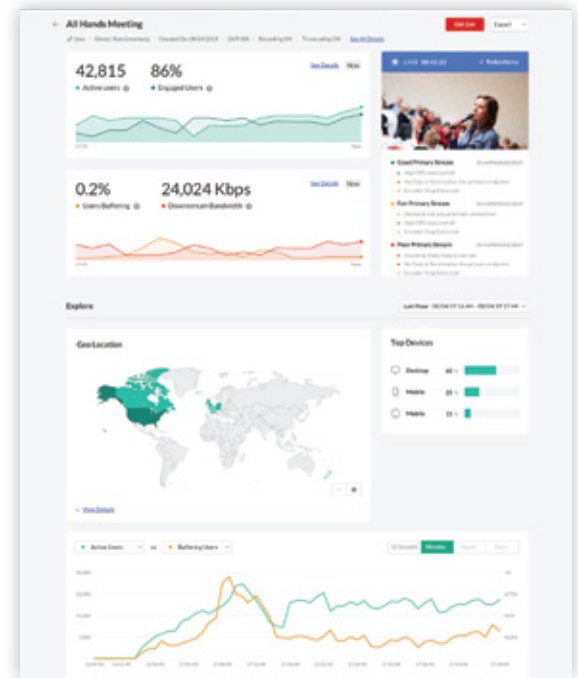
All Hands Meeting

Live | Owner: Ryan Greenberg | Created On: 08/04/2019 | 13:49 EM | Recording ON | Transcoding ON | See All Details

End Live

Export

42,815
Active users

86%
Engaged Users

See Details

Now

0.2%
Users Buffering

24,024 Kbps
Downstream Bandwidth

See Details

Now

LIVE 08:43:22

Redundancy

Good Primary Stream

Fair Primary Stream

Poor Primary Stream

Explore

Last Hour · 08/04/19 16:44 - 08/04/19 17:44

Geo Location

View Details

Top Devices

Desktop 60 %

Mobile 25 %

Mobile 15 %

Active Users

vs

Buffering Users

10 Seconds

Minutes

Hours

Days